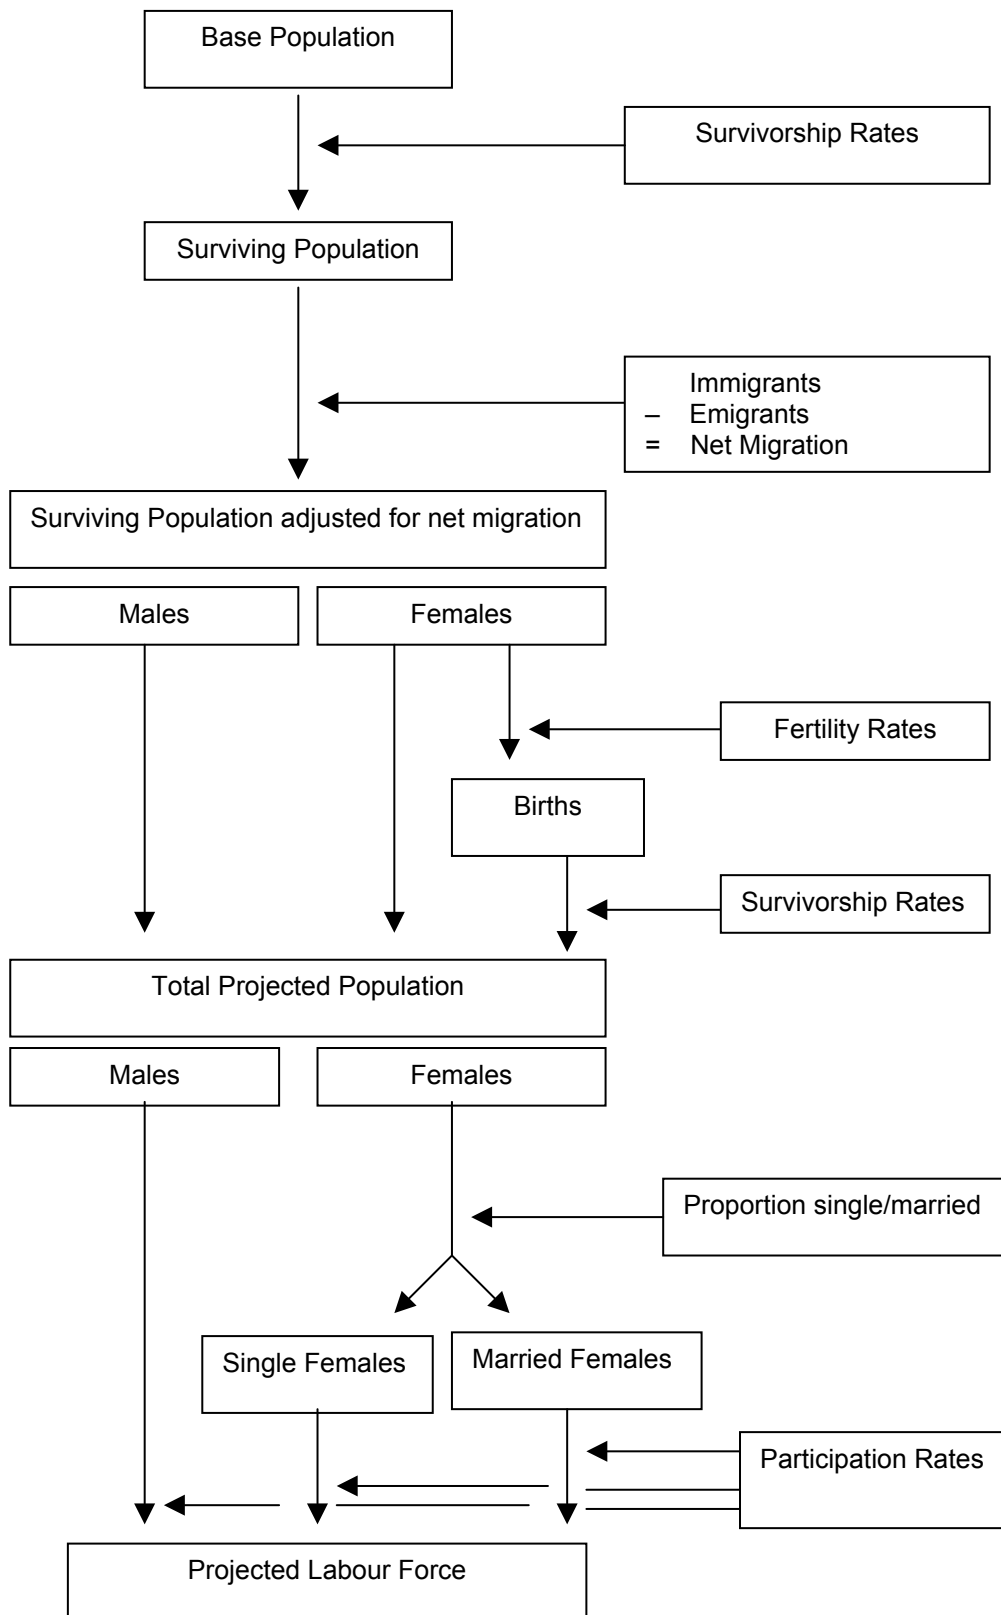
Base Population

Survivorship Rates

Surviving Population

Immigrants
– Emigrants
= Net Migration

Surviving Population adjusted for net migration

Males

Females

Fertility Rates

Births

Survivorship Rates

Total Projected Population

Males

Females

Proportion single/married

Single Females

Married Females

Participation Rates

Projected Labour Force